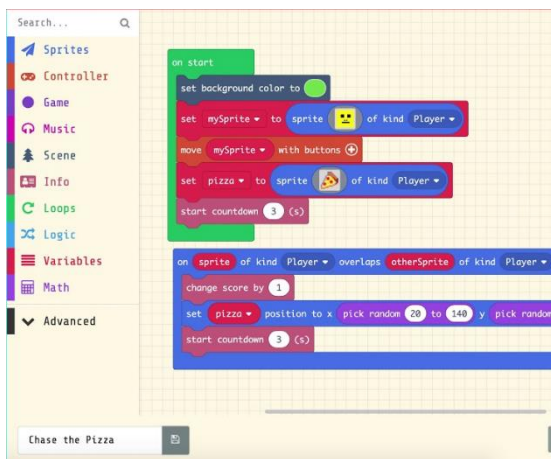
Search...

Sprites
Controller
Game
Music
Scene
Info
Loops
Logic
Variables
Math
Advanced

on start
set background color to
set mySprite ▾ to sprite of kind Player ▾
move mySprite ▾ with buttons ⊕
set pizza ▾ to sprite of kind Player ▾
start countdown 3 (s)

on sprite of kind Player ▾ overlaps otherSprite of kind Player ▾
change score by 1
set pizza ▾ position to x pick random 20 to 140 y pick random
start countdown 3 (s)

Chase the Pizza